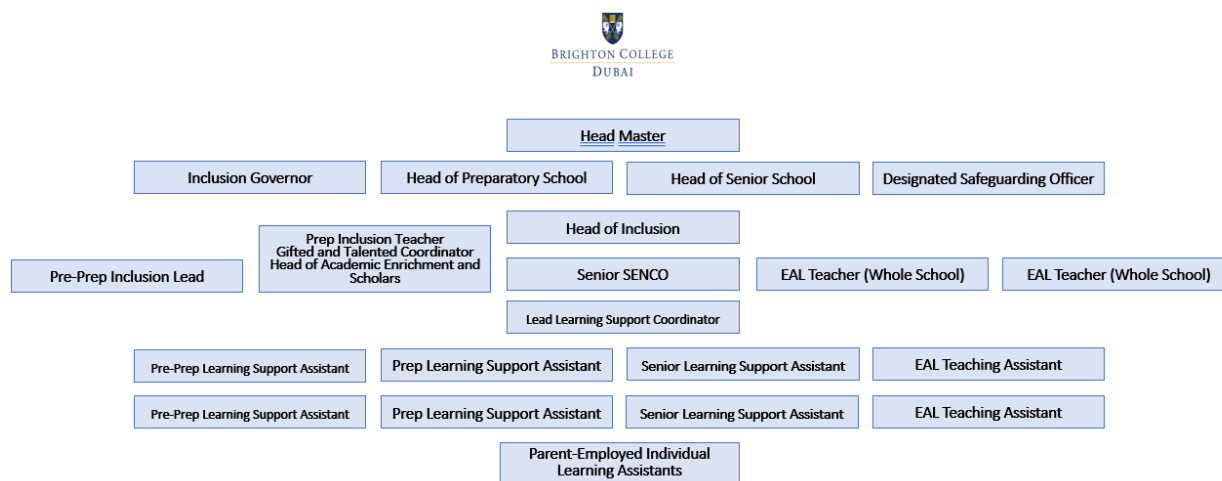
BRIGHTON COLLEGE
DUBAI

Head Master

Inclusion Governor

Head of Preparatory School

Head of Senior School

Designated Safeguarding Officer

Head of Inclusion

Pre-Prep Inclusion Lead

Prep Inclusion Teacher
Gifted and Talented Coordinator
Head of Academic Enrichment and Scholars

Senior SENCO

EAL Teacher (Whole School)

EAL Teacher (Whole School)

Lead Learning Support Coordinator

Pre-Prep Learning Support Assistant

Prep Learning Support Assistant

Senior Learning Support Assistant

EAL Teaching Assistant

Pre-Prep Learning Support Assistant

Prep Learning Support Assistant

Senior Learning Support Assistant

EAL Teaching Assistant

Parent-Employed Individual Learning Assistants